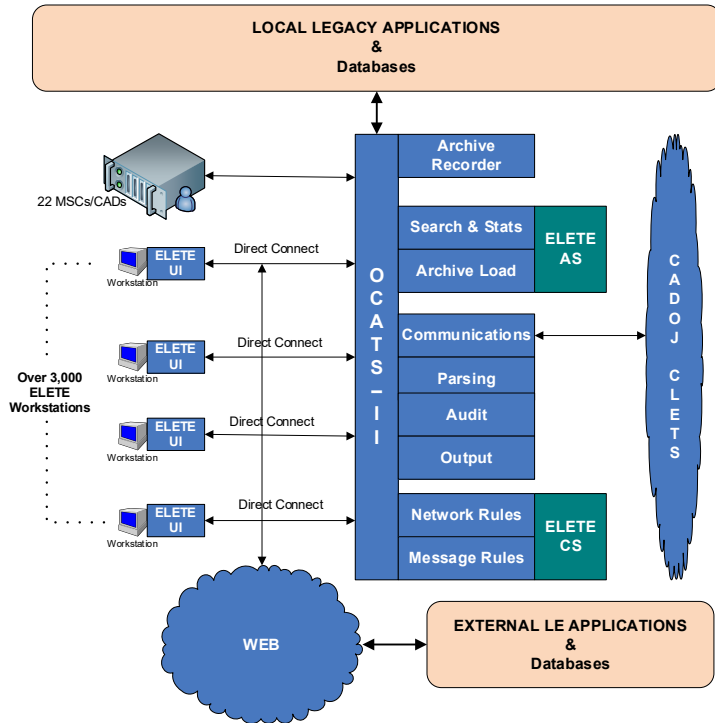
LOCAL LEGACY APPLICATIONS
&
Databases

22 MSCs/CADs

Archive Recorder

Search & Stats

Archive Load

ELETE AS

ELETE UI
Workstation

Direct Connect

ELETE UI
Workstation

Direct Connect

Over 3,000 ELETE Workstations

ELETE UI
Workstation

Direct Connect

ELETE UI
Workstation

Direct Connect

O C A T S – I I

Communications

Parsing

Audit

Output

Network Rules

Message Rules

ELETE CS

C A D O J

C L E T S

WEB

EXTERNAL LE APPLICATIONS
&
Databases